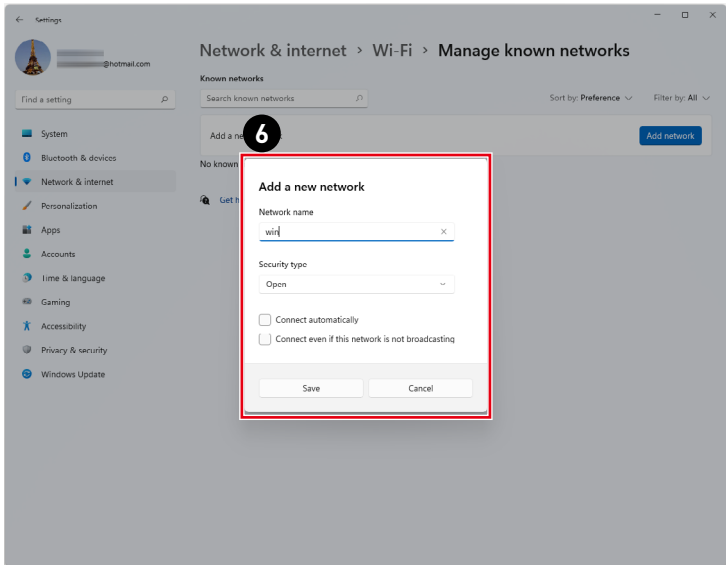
Settings

@hotmail.com

Find a setting

System
Bluetooth & devices
Network & internet
Personalization
Apps
Accounts
Time & language
Gaming
Accessibility
Privacy & security
Windows Update

Network & internet > Wi-Fi > Manage known networks

Known networks

Search known networks

Sort by: Preference

Filter by: All

Add a ne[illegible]

Add network

No known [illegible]

Get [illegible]

6

Add a new network

Network name

win

Security type

Open

Connect automatically

Connect even if this network is not broadcasting

Save

Cancel